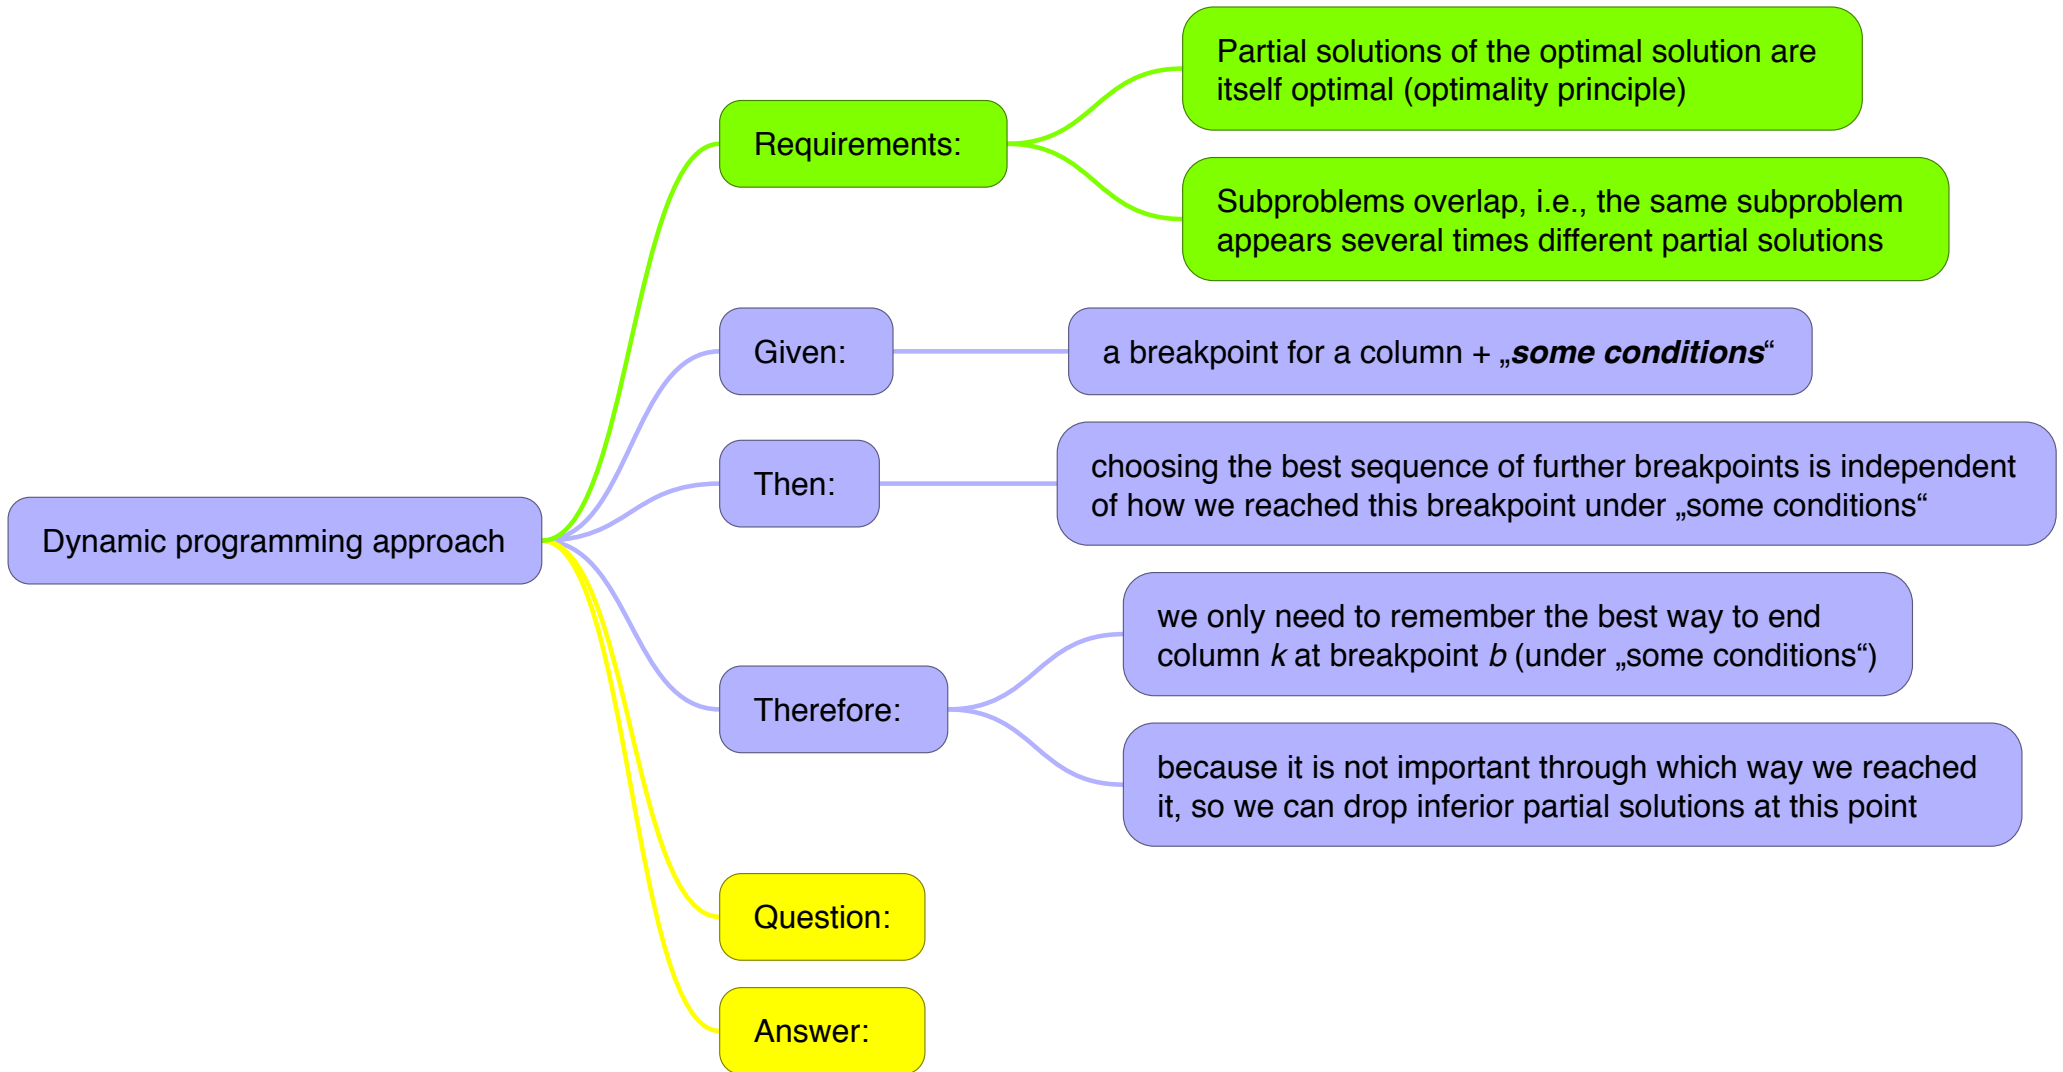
Dynamic programming approach

Requirements:

Partial solutions of the optimal solution are itself optimal (optimality principle)

Subproblems overlap, i.e., the same subproblem appears several times different partial solutions

Given:

a breakpoint for a column + „***some conditions***“

Then:

choosing the best sequence of further breakpoints is independent of how we reached this breakpoint under „some conditions“

Therefore:

we only need to remember the best way to end column *k* at breakpoint *b* (under „some conditions“)

because it is not important through which way we reached it, so we can drop inferior partial solutions at this point

Question:

Answer: